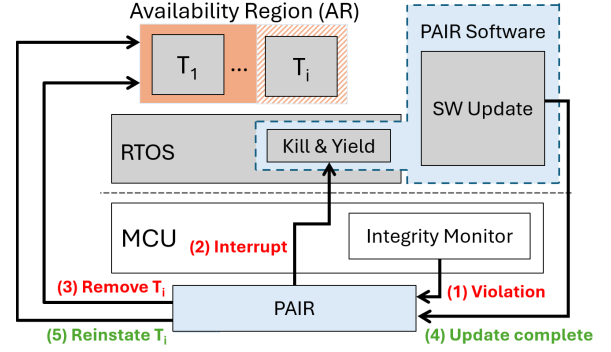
Availability Region (AR)

$T_1$ ... $T_i$

PAIR Software

SW Update

RTOS

Kill & Yield

MCU

(2) Interrupt

Integrity Monitor

(3) Remove $T_i$

(1) Violation

PAIR

(5) Reinstate $T_i$

(4) Update complete